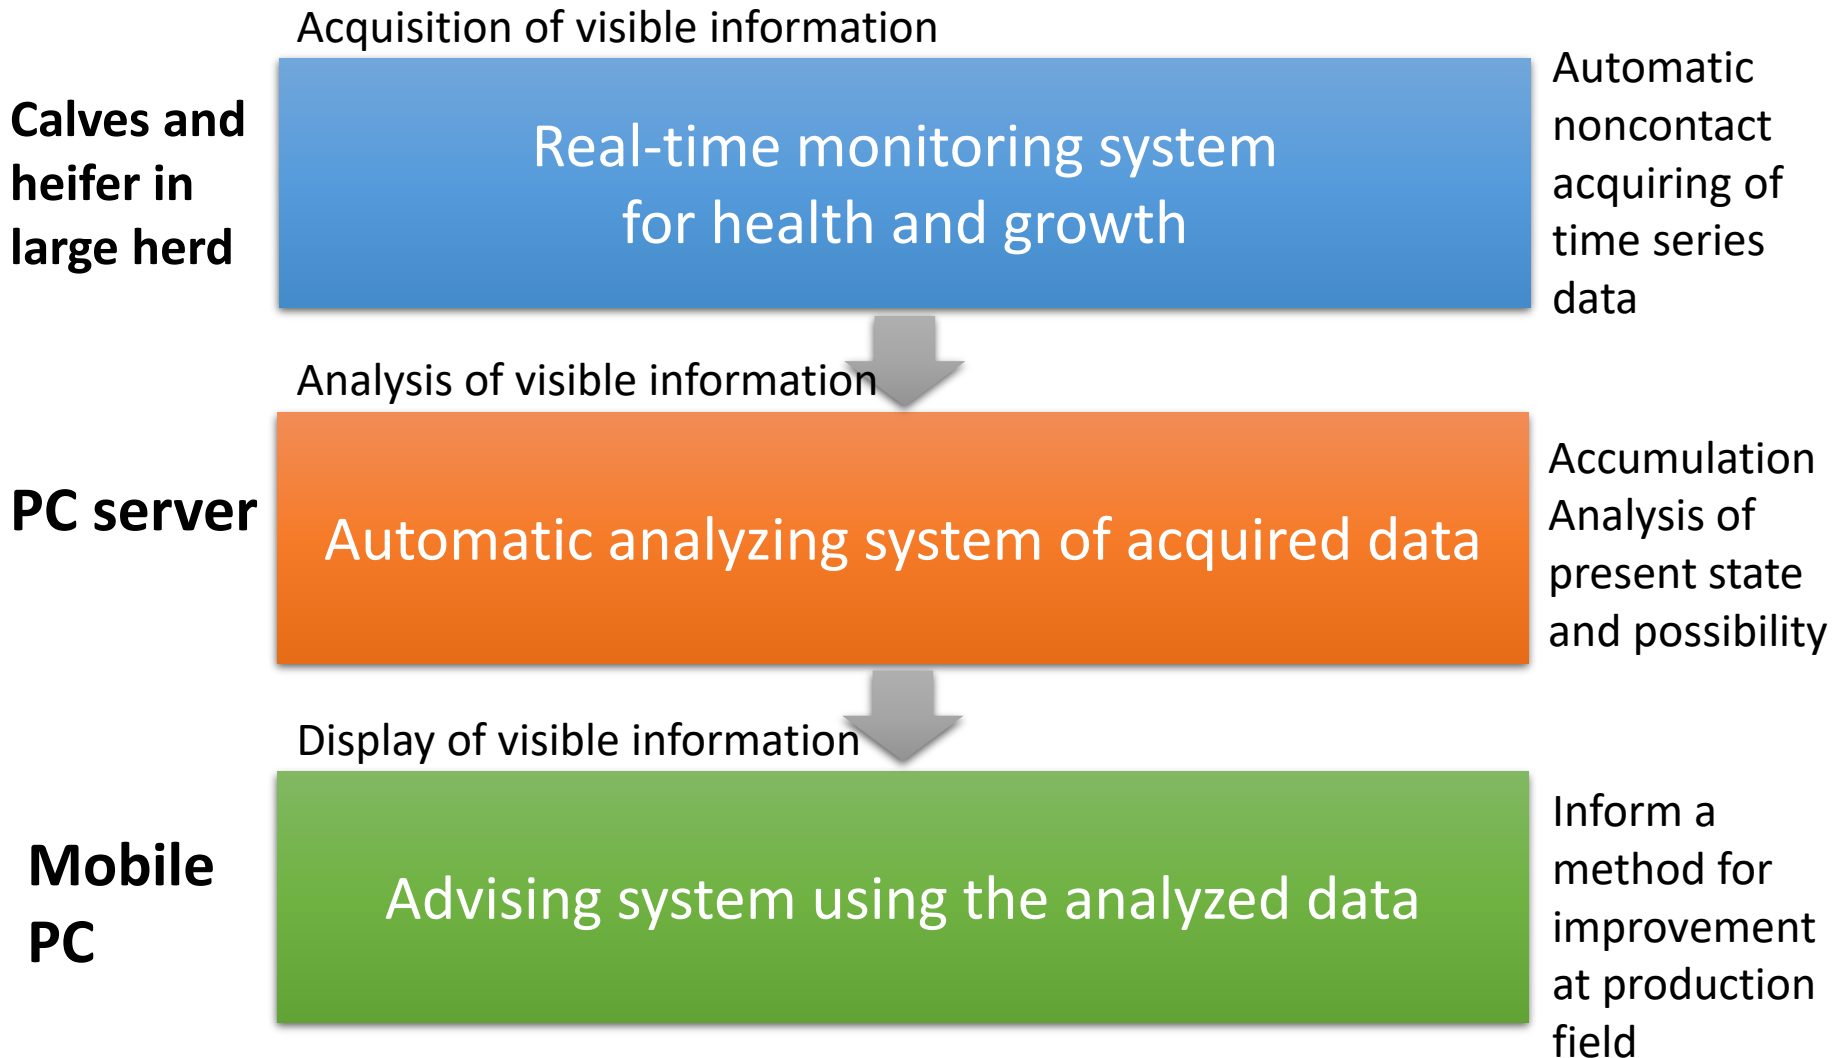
Acquisition of visible information

Calves and heifer in large herd

Real-time monitoring system for health and growth

Automatic noncontact acquiring of time series data

Analysis of visible information

PC server

Automatic analyzing system of acquired data

Accumulation Analysis of present state and possibility

Display of visible information

Mobile PC

Advising system using the analyzed data

Inform a method for improvement at production field